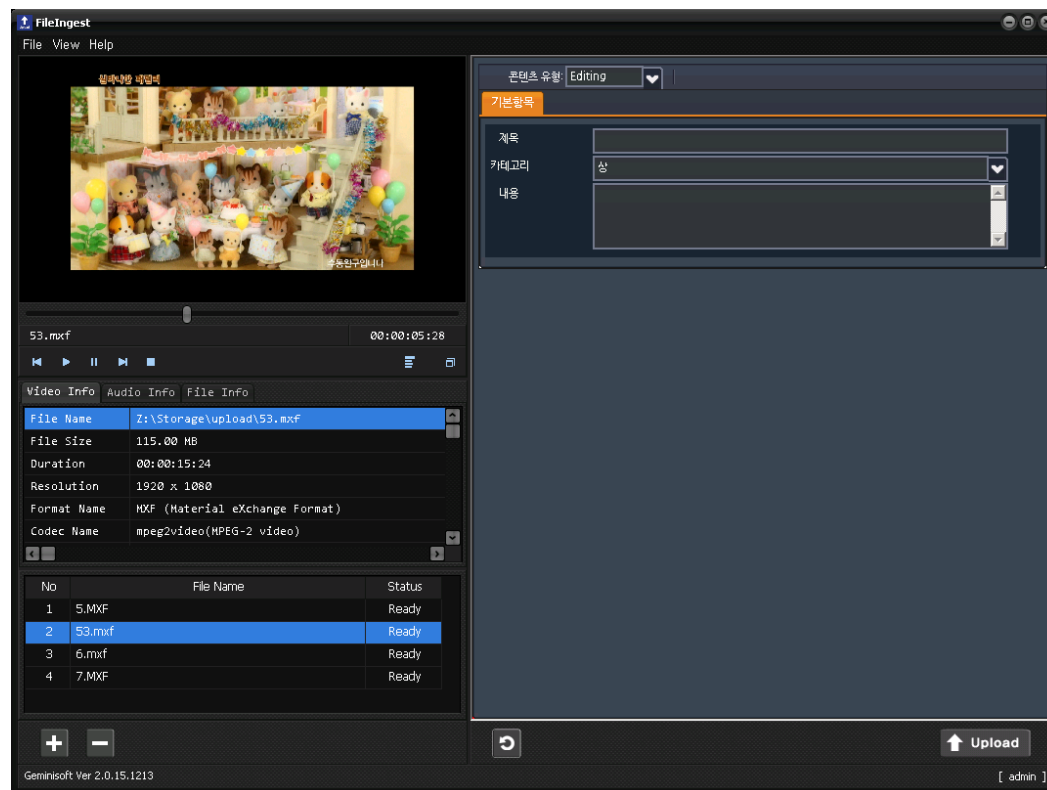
FileIngest

File View Help

53.mxf

00:00:05:28

Video Info Audio Info File Info

| | |
|---|---|
| File Name | Z:\Storage\upload\53.mxf |
| File Size | 115.00 MB |
| Duration | 00:00:15:24 |
| Resolution | 1920 x 1080 |
| Format Name | MXF (Material eXchange Format) |
| Codec Name | mpeg2video(MPEG-2 video) |

| No | File Name | Status |
|---|---|---|
| 1 | 5.MXF | Ready |
| 2 | 53.mxf | Ready |
| 3 | 6.mxf | Ready |
| 4 | 7.MXF | Ready |

콘텐츠 유형: Editing

기본항목

제목

카테고리 상

내용

Upload

Geminisoft Ver 2.0.15.1213

[ admin ]